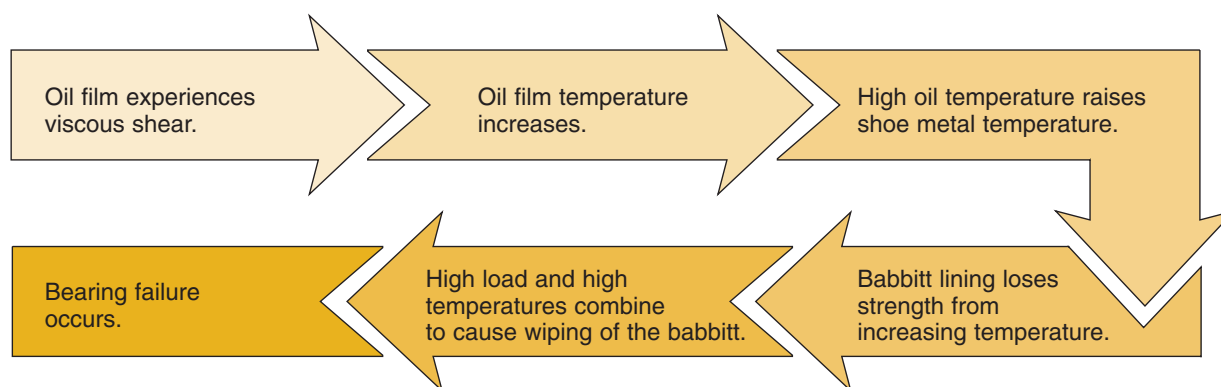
Oil film experiences viscous shear.

Oil film temperature increases.

High oil temperature raises shoe metal temperature.

Babbitt lining loses strength from increasing temperature.

High load and high temperatures combine to cause wiping of the babbitt.

Bearing failure occurs.